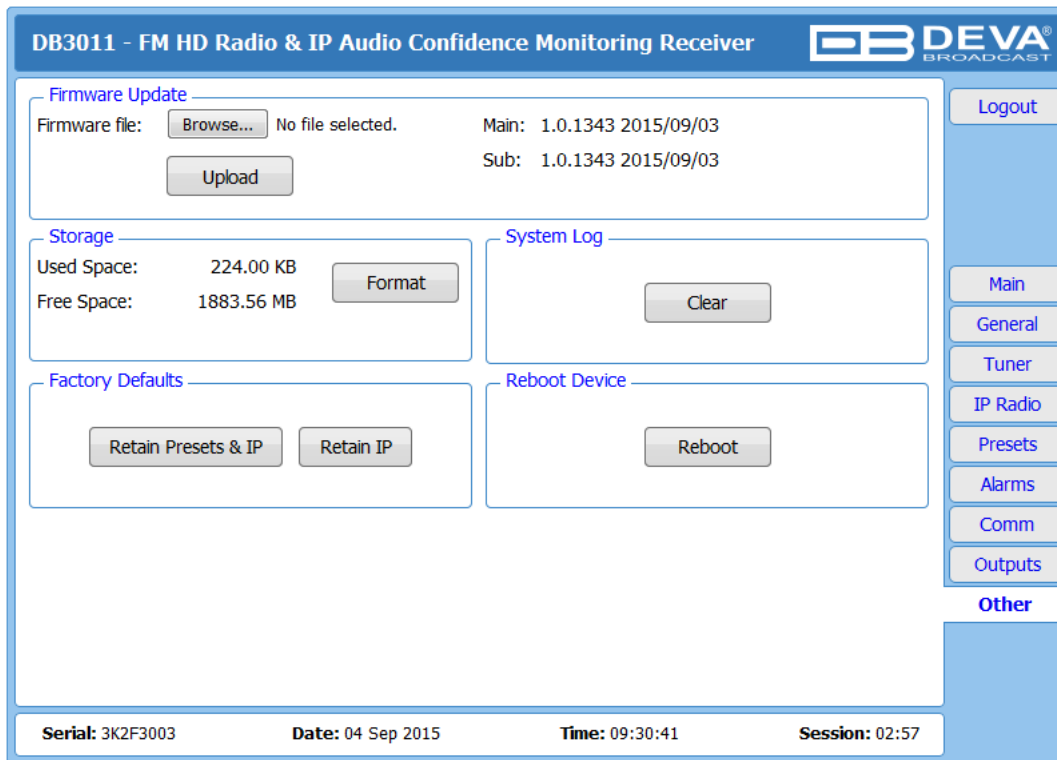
DB3011 - FM HD Radio & IP Audio Confidence Monitoring Receiver

DB DEVA® BROADCAST

Firmware Update
Firmware file: Browse... No file selected.
Upload
Main: 1.0.1343 2015/09/03
Sub: 1.0.1343 2015/09/03

Storage
Used Space: 224.00 KB
Free Space: 1883.56 MB
Format

System Log
Clear

Factory Defaults
Retain Presets & IP
Retain IP

Reboot Device
Reboot

Logout
Main
General
Tuner
IP Radio
Presets
Alarms
Comm
Outputs
Other

Serial: 3K2F3003 Date: 04 Sep 2015 Time: 09:30:41 Session: 02:57